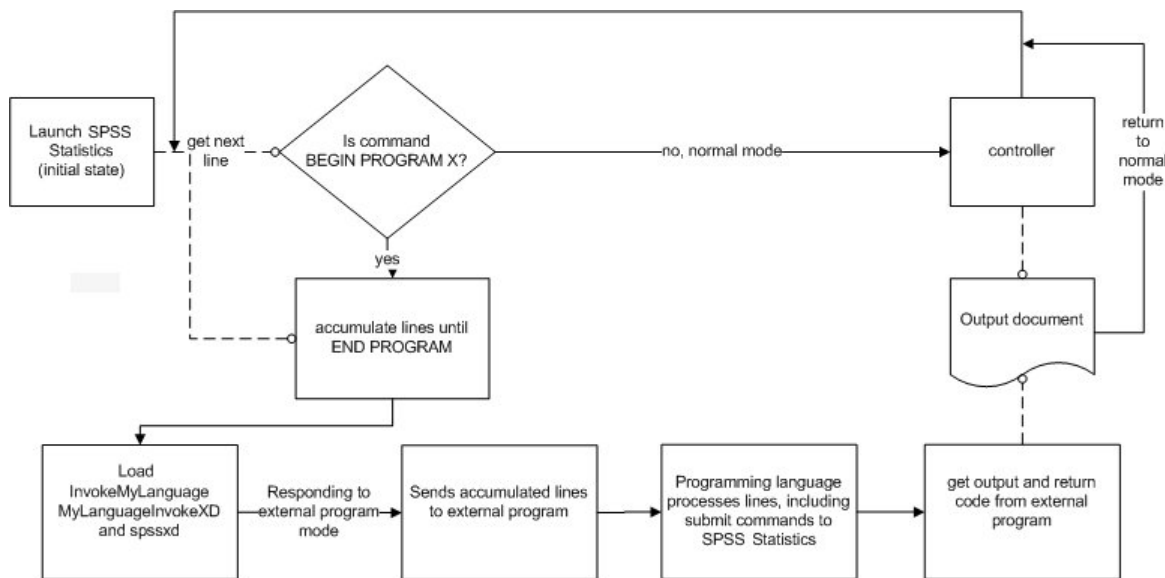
Launch SPSS Statistics (initial state)

get next line

Is command BEGIN PROGRAM X?

no, normal mode

controller

return to normal mode

yes

accumulate lines until END PROGRAM

Output document

Load InvokeMyLanguage MyLanguageInvokeXD and spssxd

Responding to external program mode

Sends accumulated lines to external program

Programming language processes lines, including submit commands to SPSS Statistics

get output and return code from external program